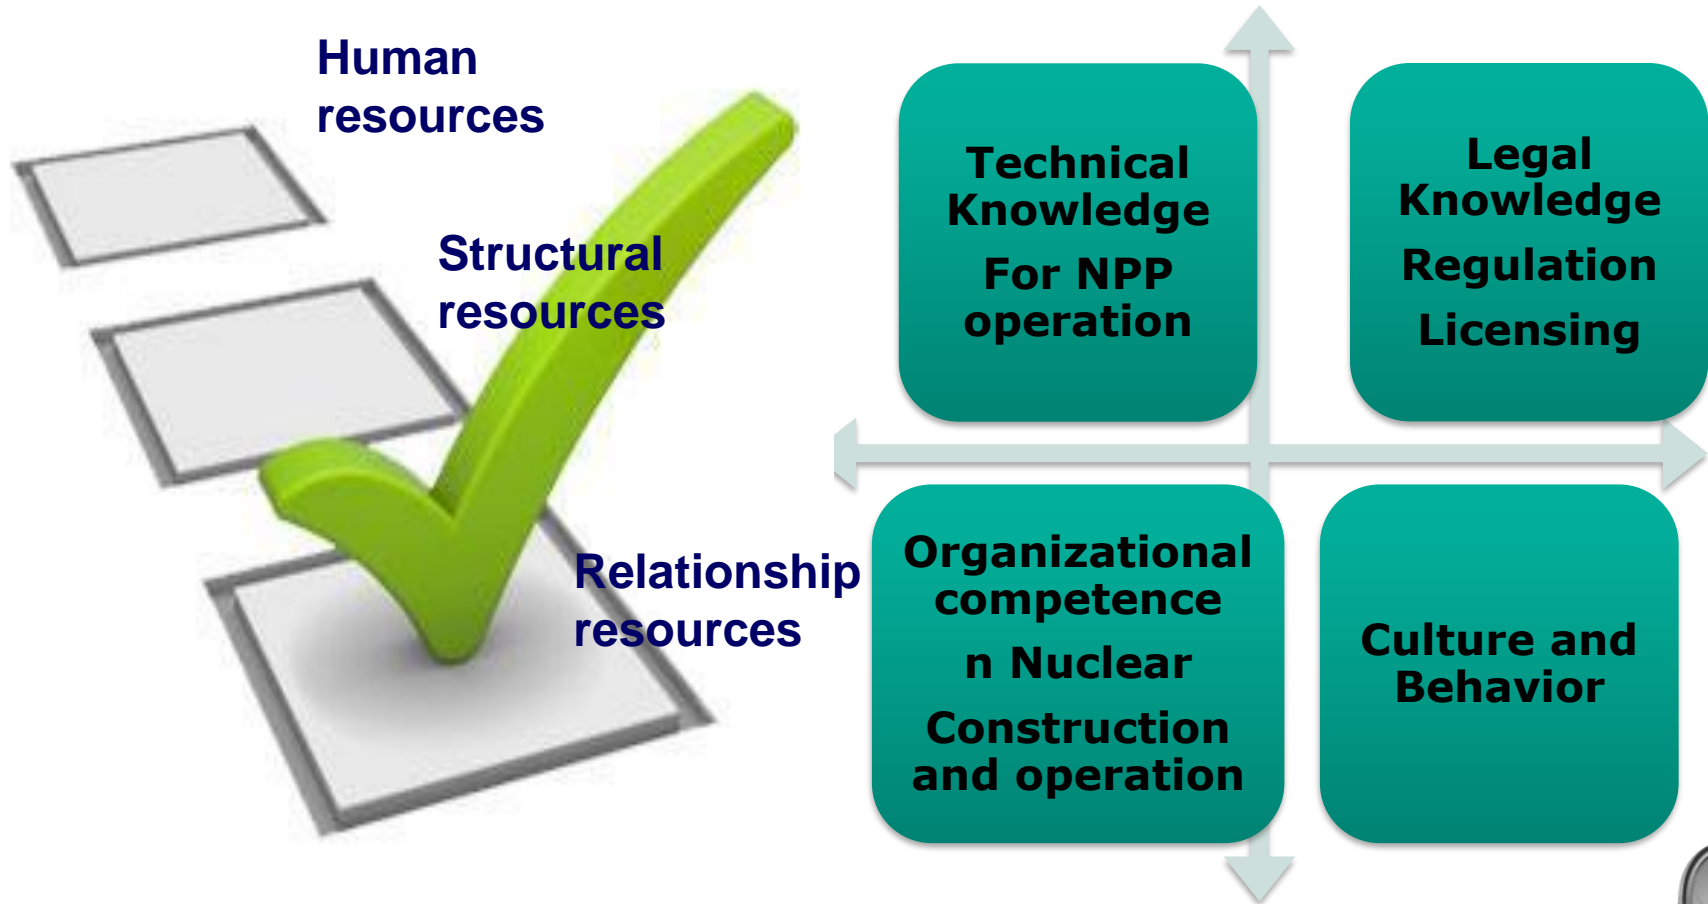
Human resources

Structural resources

Relationship resources

Technical Knowledge For NPP operation

Legal Knowledge Regulation Licensing

Organizational competence n Nuclear Construction and operation

Culture and Behavior